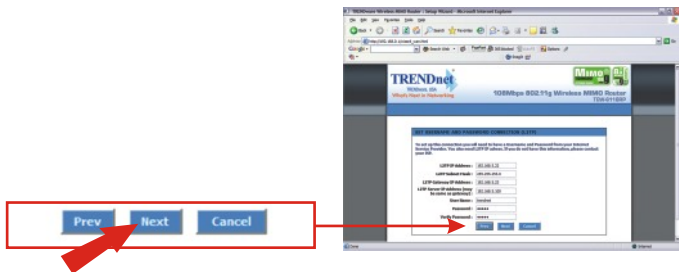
Prev Next Cancel

TRENDnet | Wireless MIMO Router | Setup Wizard - Microsoft Internet Explorer

File Edit View Favorites Tools Help

TRENDnet
TRENDnet, USA
What's Next in Networking

MIMO

108Mbps 802.11g Wireless MIMO Router
TEW-611BRP

SET USERNAME AND PASSWORD CONNECTION (L2TP)

To set up this connection you will need to have a Username and Password from your Internet Service Provider. You also need L2TP IP adress. If you do not have this information, please contact your ISP.

L2TP IP Address : 192.168.0.22
L2TP Subnet Mask : 255.255.255.0
L2TP Gateway IP Address : 192.168.0.22
L2TP Server IP Address (may be same as gateway) : 192.168.0.100
User Name : trendnet
Password : •••••
Verify Password : •••••

Prev Next Cancel

Done Internet